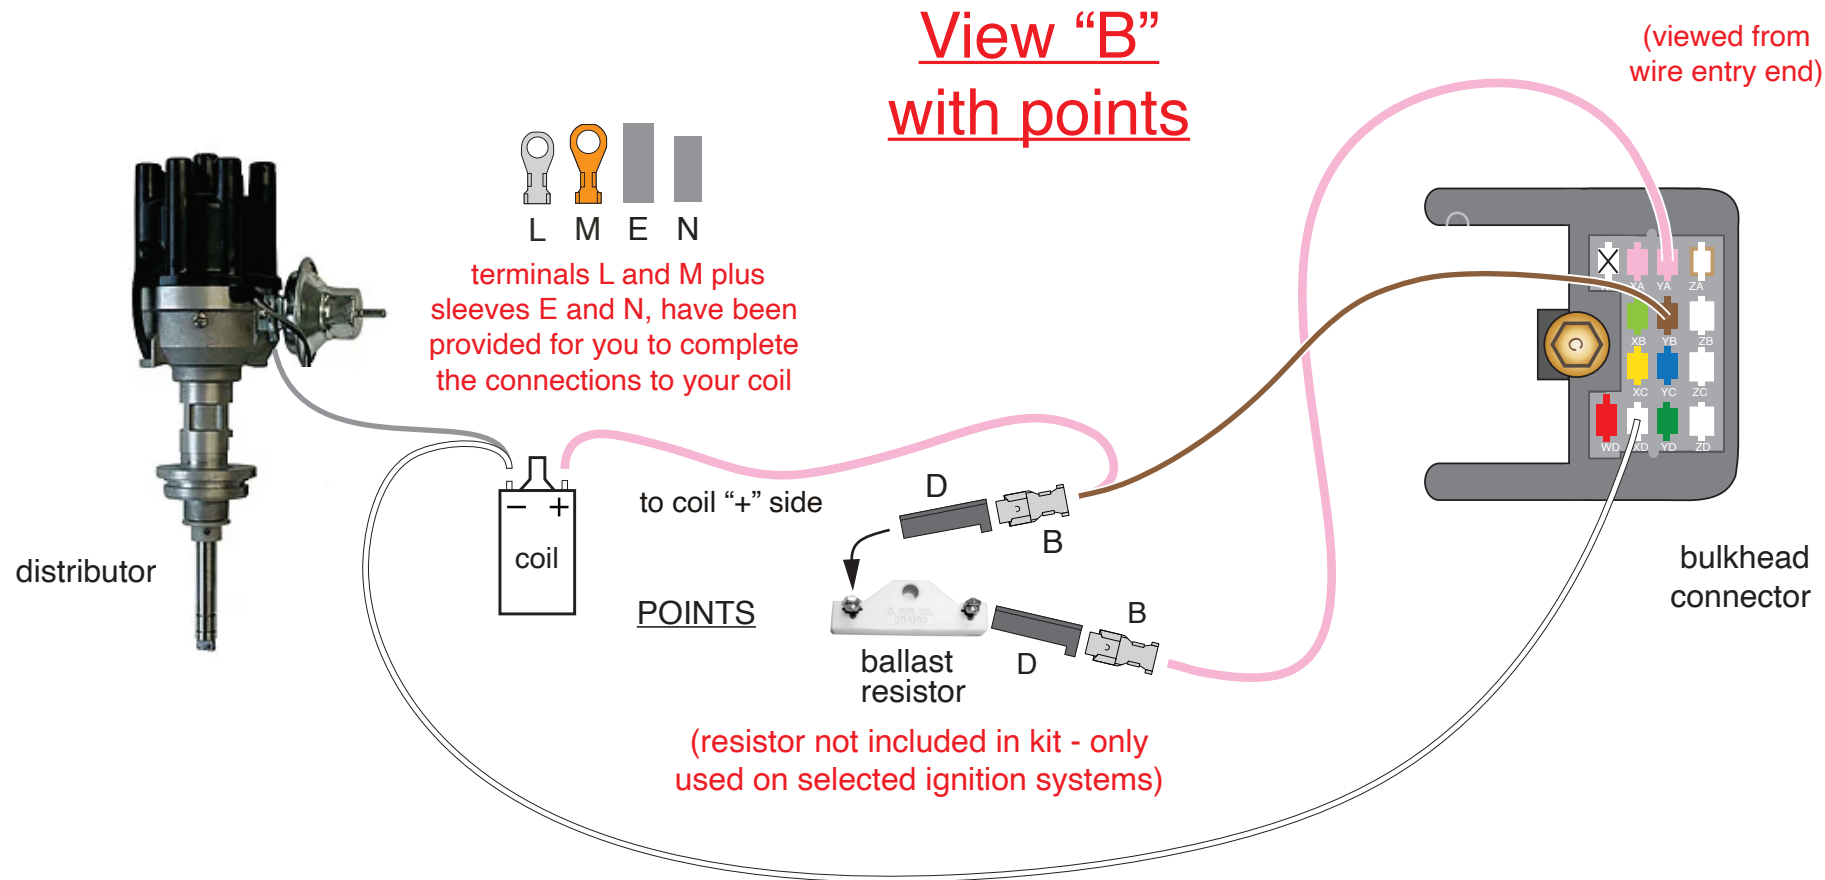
View “B”
with points

(viewed from wire entry end)

L M E N

terminals L and M plus sleeves E and N, have been provided for you to complete the connections to your coil

XA YA ZA
XB YB ZB
XC YC ZC
WD XD YD ZD

distributor

− +
coil

to coil “+” side

D

B

POINTS

B

D

ballast resistor

bulkhead connector

(resistor not included in kit - only used on selected ignition systems)